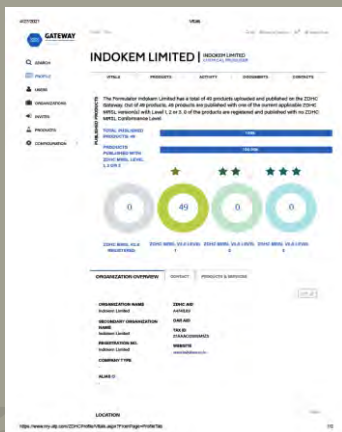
GATEWAY

SEARCH
PROFILE
USERS
ORGANIZATIONS
INVITES
PRODUCTS
CONFIGURATION

INDOKEM LIMITED | INDOKEM LIMITED CHEMICAL PRODUCER

DETAILS PRODUCTS ACTIVITY DOCUMENTS CONTACTS

The Formulator Indokem Limited has a total of 49 products uploaded and published on the ZDHC Gateway. Out of 49 products, 49 products are published with one of the current applicable ZDHC MRSL conformance Level 1, 2 or 3. 0 of the products are registered and published with no ZDHC MRSL Conformance Level.

PUBLISHED PRODUCTS

TOTAL PUBLISHED PRODUCTS: 49

PRODUCTS PUBLISHED WITH ZDHC MRSL LEVEL 1, 2 OR 3

0 49 0 0

ZDHC MRSL V2.0 LEVEL REGISTERED
ZDHC MRSL V2.0 LEVEL 1
ZDHC MRSL V2.0 LEVEL 2
ZDHC MRSL V2.0 LEVEL 3

ORGANIZATION OVERVIEW CONTACT PRODUCTS & SERVICES

ORGANIZATION NAME
Indokem Limited

SECONDARY ORGANIZATION NAME
Indokem Limited

REGISTRATION NO.
Indokem Limited

COMPANY TYPE

ZDHC AID
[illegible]

OAR ID

TAX ID
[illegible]

WEBSITE
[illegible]

ALIAS

LOCATION